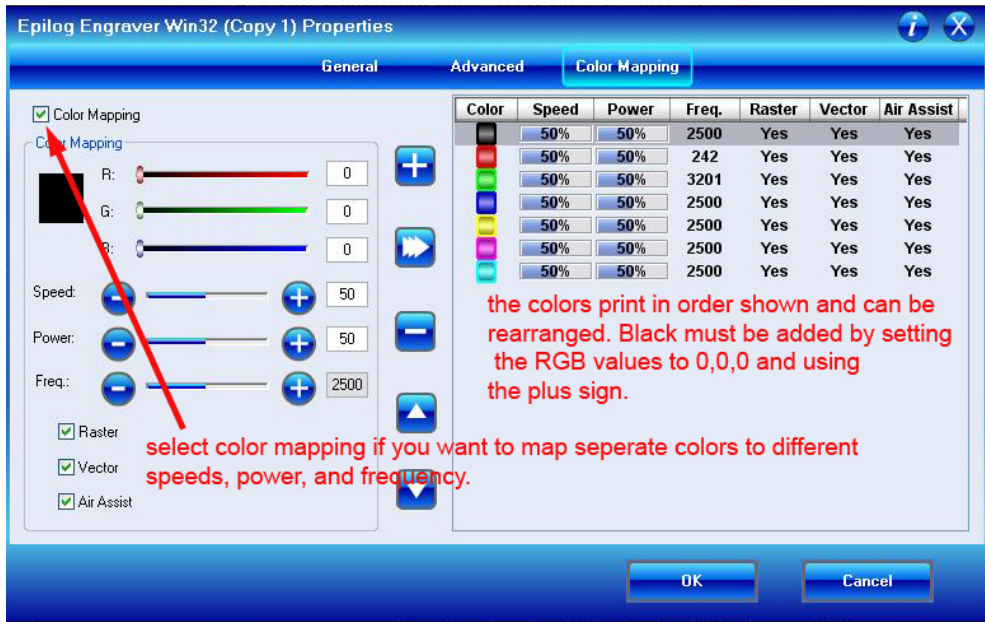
Epilog Engraver Win32 (Copy 1) Properties

General Advanced Color Mapping

Color Mapping

Color Mapping

R: 0

G: 0

B: 0

Speed: 50

Power: 50

Freq.: 2500

Raster

Vector

Air Assist

| Color | Speed | Power | Freq. | Raster | Vector | Air Assist |
|---|---|---|---|---|---|---|
| | 50% | 50% | 2500 | Yes | Yes | Yes |
| | 50% | 50% | 242 | Yes | Yes | Yes |
| | 50% | 50% | 3201 | Yes | Yes | Yes |
| | 50% | 50% | 2500 | Yes | Yes | Yes |
| | 50% | 50% | 2500 | Yes | Yes | Yes |
| | 50% | 50% | 2500 | Yes | Yes | Yes |
| | 50% | 50% | 2500 | Yes | Yes | Yes |

the colors print in order shown and can be rearranged. Black must be added by setting the RGB values to 0,0,0 and using the plus sign.

select color mapping if you want to map seperate colors to different speeds, power, and frequency.

OK Cancel